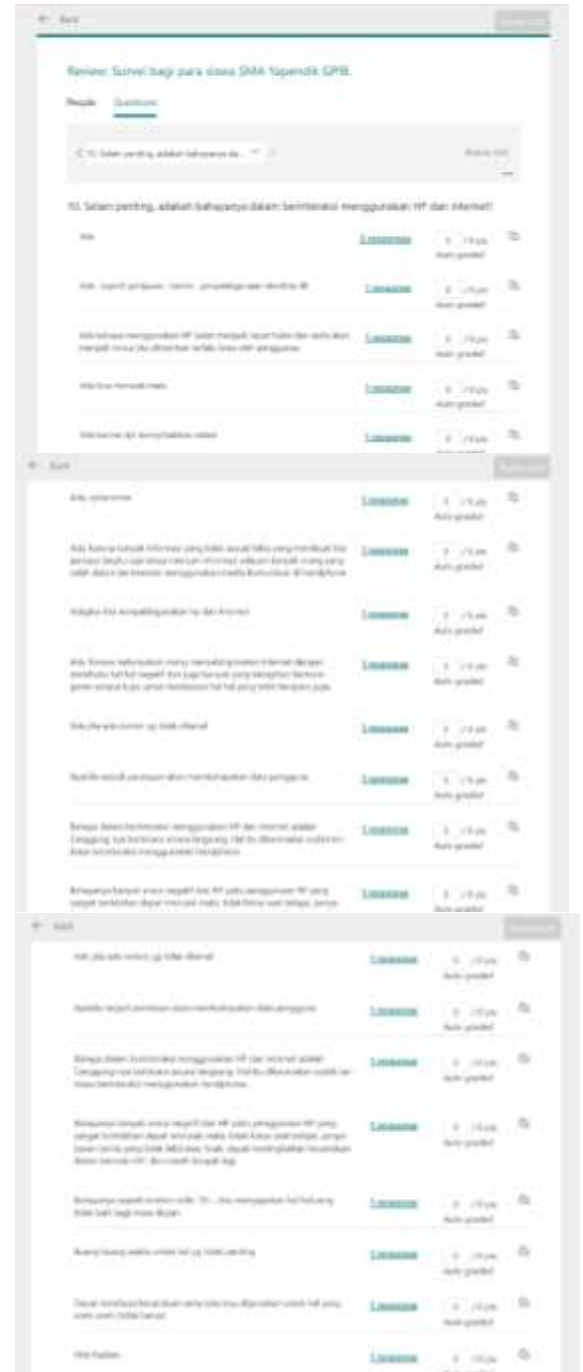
← Back

Review: Survei bagi para siswa SMA Tapendik GPIB

People Questions

10. Selain penting, adakah bahayanya da...

10. Selain penting, adakah bahayanya dalam berinteraksi menggunakan HP dan internet?

Ada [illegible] 0 / 0 pts Auto-graded

Ada, seperti penipuan, hacker, penyalahgunaan identitas dll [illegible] 0 / 0 pts Auto-graded

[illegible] 0 / 0 pts Auto-graded

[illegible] 0 / 0 pts Auto-graded

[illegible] 0 / 0 pts Auto-graded

← Back

Ada, cyber crime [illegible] 0 / 0 pts Auto-graded

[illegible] 0 / 0 pts Auto-graded

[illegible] 0 / 0 pts Auto-graded

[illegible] 0 / 0 pts Auto-graded

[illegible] 0 / 0 pts Auto-graded

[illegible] 0 / 0 pts Auto-graded

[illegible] 0 / 0 pts Auto-graded

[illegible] 0 / 0 pts Auto-graded

← Back

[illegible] 0 / 0 pts Auto-graded

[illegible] 0 / 0 pts Auto-graded

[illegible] 0 / 0 pts Auto-graded

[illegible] 0 / 0 pts Auto-graded

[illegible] 0 / 0 pts Auto-graded

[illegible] 0 / 0 pts Auto-graded

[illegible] 0 / 0 pts Auto-graded

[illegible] 0 / 0 pts